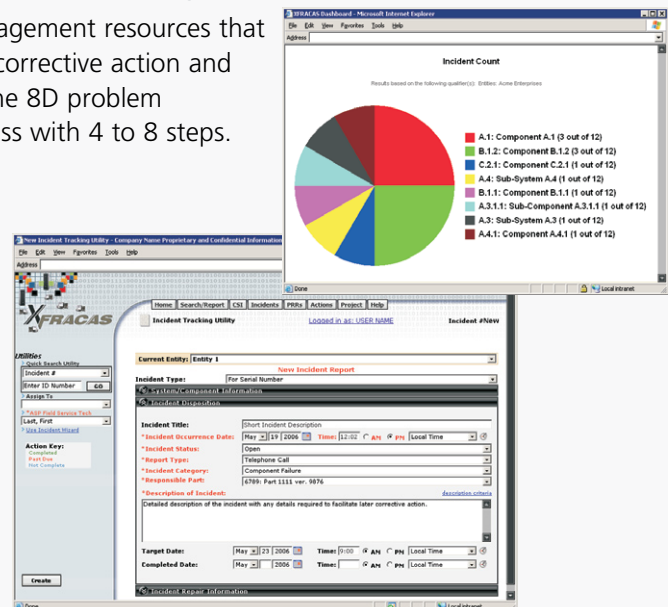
agement resources that corrective action and he 8D problem ss with 4 to 8 steps.

XFRACAS Dashboard - Microsoft Internet Explorer
File Edit View Favorites Tools Help
Address

Incident Count
Results based on the following qualifier(s): Entities: Acme Enterprises

A.1: Component A.1 (3 out of 12)
B.1.2: Component B.1.2 (3 out of 12)
C.2.1: Component C.2.1 (1 out of 12)
A.4: Sub-System A.4 (1 out of 12)
B.1.1: Component B.1.1 (1 out of 12)
A.3.1.1: Sub-Component A.3.1.1 (1 out of 12)
A.3: Sub-System A.3 (1 out of 12)
A.4.1: Component A.4.1 (1 out of 12)

Done
Local intranet

New Incident Tracking Utility - Company Name Proprietary and Confidential Information
File Edit View Favorites Tools Help
Address

XFRACAS
Home | Search/Report | CSI | Incidents | PRRs | Actions | Project | Help
Incident Tracking Utility
Logged in as: USER NAME
Incident #New

Utilities
Quick Search Utility
Incident #
Enter ID Number GO
Assign To
*ASP Field Service Tech
Last, First
Use Incident Wizard

Action Key:
Completed
Past Due
Not Complete

Create

Current Entity: Entity 1
New Incident Report
Incident Type: For Serial Number
System/Component Information
Incident Disposition

Incident Title: Short Incident Description
*Incident Occurrence Date: May 19 2006 Time: 12:02 AM PM Local Time
*Incident Status: Open
*Report Type: Telephone Call
*Incident Category: Component Failure
*Responsible Part: 6789: Part 1111 ver. 9876
*Description of Incident: description criteria
Detailed description of the incident with any details required to facilitate later corrective action.

Target Date: May 23 2006 Time: 9:00 AM PM Local Time
Completed Date: May 2006 Time: AM PM Local Time

Incident Repair Information

Done
Local intranet